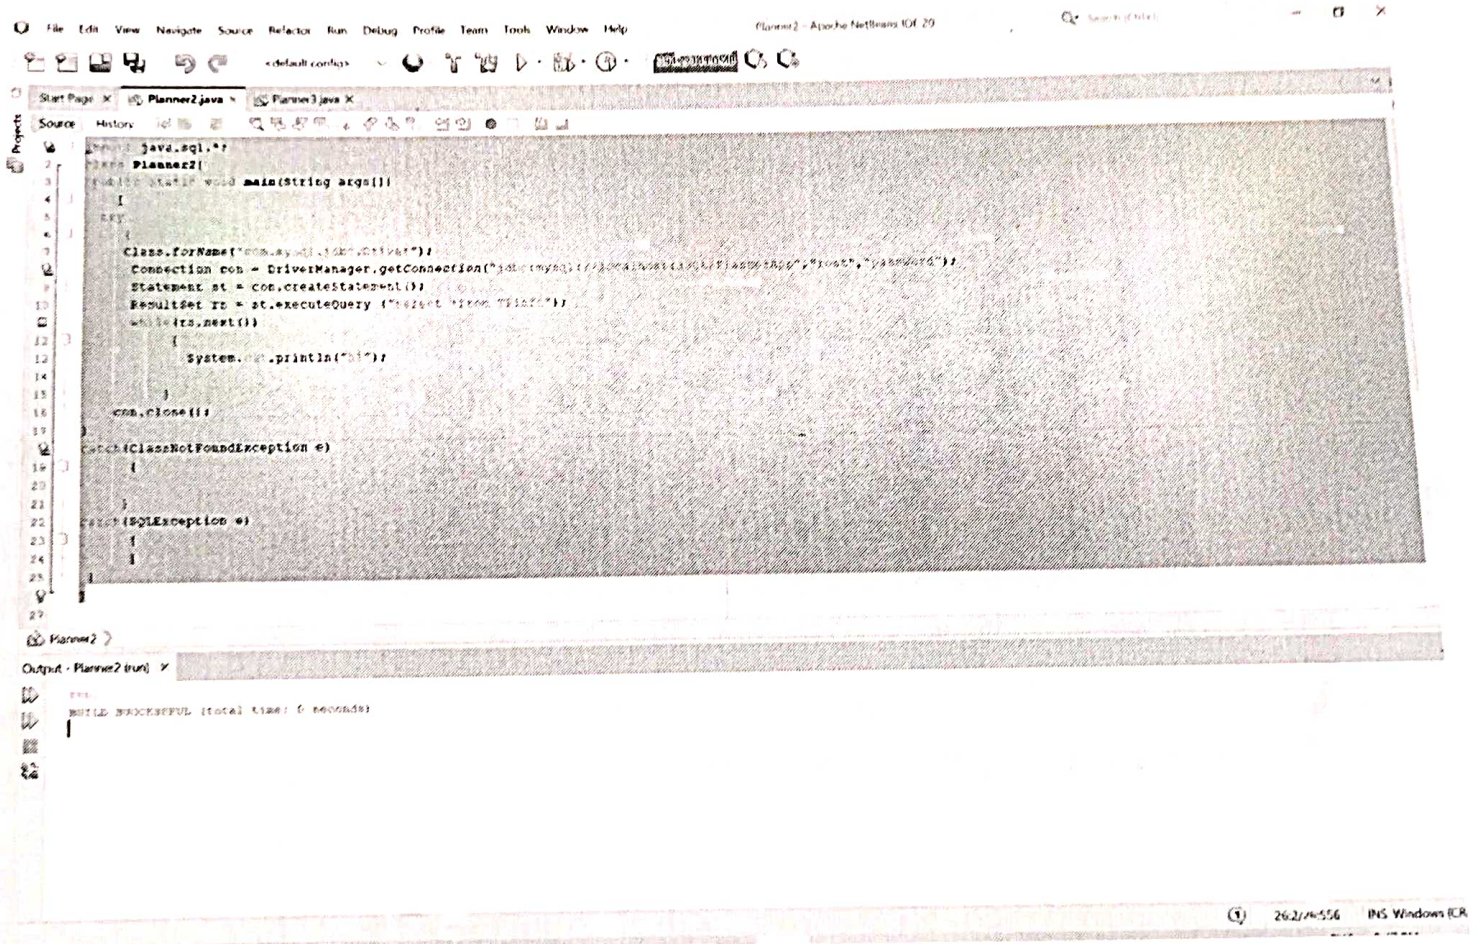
File Edit View Navigate Source Refactor Run Debug Profile Team Tools Window Help

Planner2 - Apache NetBeans IDE 20

Search (Ctrl+I)

<default config>

Start Page × Planner2.java × Planner3.java ×

Source History

1 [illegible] java.sql.*;
2 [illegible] Planner2{
3 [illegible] main(String args[])
4 {
5 try
6 {
7 Class.forName("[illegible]");
8 Connection con = DriverManager.getConnection("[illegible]","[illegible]","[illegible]");
9 Statement st = con.createStatement();
10 ResultSet rs = st.executeQuery ("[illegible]");
11 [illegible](rs.next())
12 {
13 System.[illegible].println("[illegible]");
14
15 }
16 con.close();
17 }
18 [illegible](ClassNotFoundException e)
19 {
20
21 }
22 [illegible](SQLException e)
23 {
24 }
25 }
26 }
27

Planner2

Output - Planner2 (run) ×

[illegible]
BUILD SUCCESSFUL (total time: 0 seconds)

26:2/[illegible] INS Windows (CR